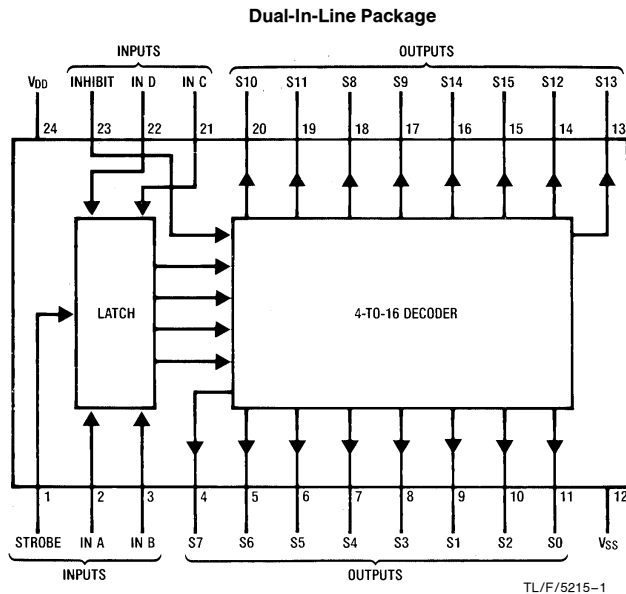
Dual-In-Line Package

INPUTS

OUTPUTS

$V_{DD}$ INHIBIT IN D IN C S10 S11 S8 S9 S14 S15 S12 S13

24 23 22 21 20 19 18 17 16 15 14 13

LATCH

4-TO-16 DECODER

1 2 3 4 5 6 7 8 9 10 11 12

STROBE IN A IN B S7 S6 S5 S4 S3 S1 S2 S0 $V_{SS}$

INPUTS

OUTPUTS

TL/F/5215–1